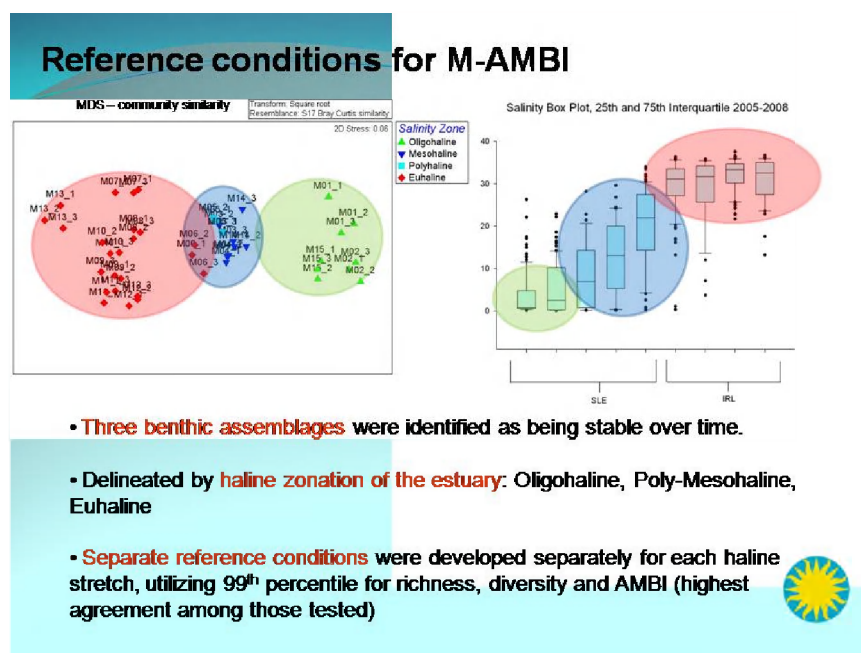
Reference conditions for M-AMBI

MDS – community similarity

Transform: Square root
Resemblance: S17 Bray Curtis similarity

2D Stress: 0.08

Salinity Zone
Oligohaline
Mesohaline
Polyhaline
Euhaline

M13_1
M13_2
M13_3
M07M07_1
M06_3
M08_1
M10_2
M10_3
M09
M11
M12_3
M14_3
M05_2
M06_2
M06_1
M06_3
M01_1
M01_2
M01_3
M15_1
M15_3
M15_2
M02_3
M02_1
M02_2

Salinity Box Plot, 25th and 75th Interquartile 2005-2008

40
30
20
10
0

SLE
IRL

• Three benthic assemblages were identified as being stable over time.

• Delineated by haline zonation of the estuary: Oligohaline, Poly-Mesohaline, Euhaline

• Separate reference conditions were developed separately for each haline stretch, utilizing 99$^{th}$ percentile for richness, diversity and AMBI (highest agreement among those tested)